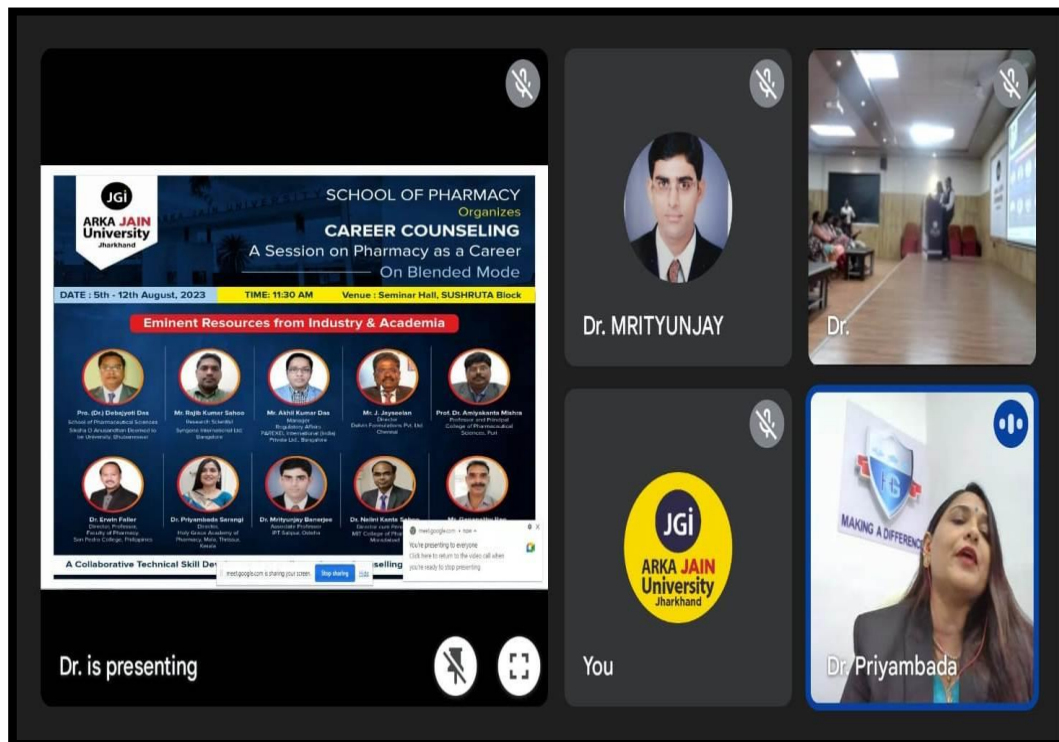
JGi
ARKA JAIN University
Jharkhand

SCHOOL OF PHARMACY
Organizes
CAREER COUNSELING
A Session on Pharmacy as a Career
On Blended Mode

DATE : 5th - 12th August, 2023
TIME: 11:30 AM
Venue : Seminar Hall, SUSHRUTA Block

Eminent Resources from Industry & Academia

Pro. (Dr.) Debajyoti Das
School of Pharmaceutical Sciences, Siksha O Anusandhan Deemed to be University, Bhubaneswar

Mr. Rajib Kumar Sahoo
Research Scientist
Syngene International Ltd. Bangalore

Mr. Akhil Kumar Das
Manager
Regulatory Affairs
PAREXEL International (India) Private Ltd., Bangalore

Mr. J. Jayaseelan
Director
Dalvin Formulations Pvt. Ltd. Chennai

Prof. Dr. Amiyakanta Mishra
Professor and Principal
College of Pharmaceutical Sciences, Puri

Dr. Erwin Faller
Director, Professor, Faculty of Pharmacy
San Pedro College, Philippines

Dr. Priyambada Sarangi
Director,
Holy Grace Academy of Pharmacy, Mala, Thrissur, Kerala

Dr. Mrityunjay Banerjee
Associate Professor
IPT Salipur, Odisha

Dr. Nalini Kanta S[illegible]
Director cum Prin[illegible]
MIT College of Phar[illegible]
Moradabad

Mr. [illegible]

A Collaborative Technical Skill Dev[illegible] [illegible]selling

meet.google.com is sharing your screen. Stop sharing Hide

meet.google.com • now
You're presenting to everyone
Click here to return to the video call when you're ready to stop presenting.

Dr. is presenting

Dr. MRITYUNJAY

Dr.

JGi
ARKA JAIN University
Jharkhand

You

MAKING A DIFFERENC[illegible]

Dr. Priyambada